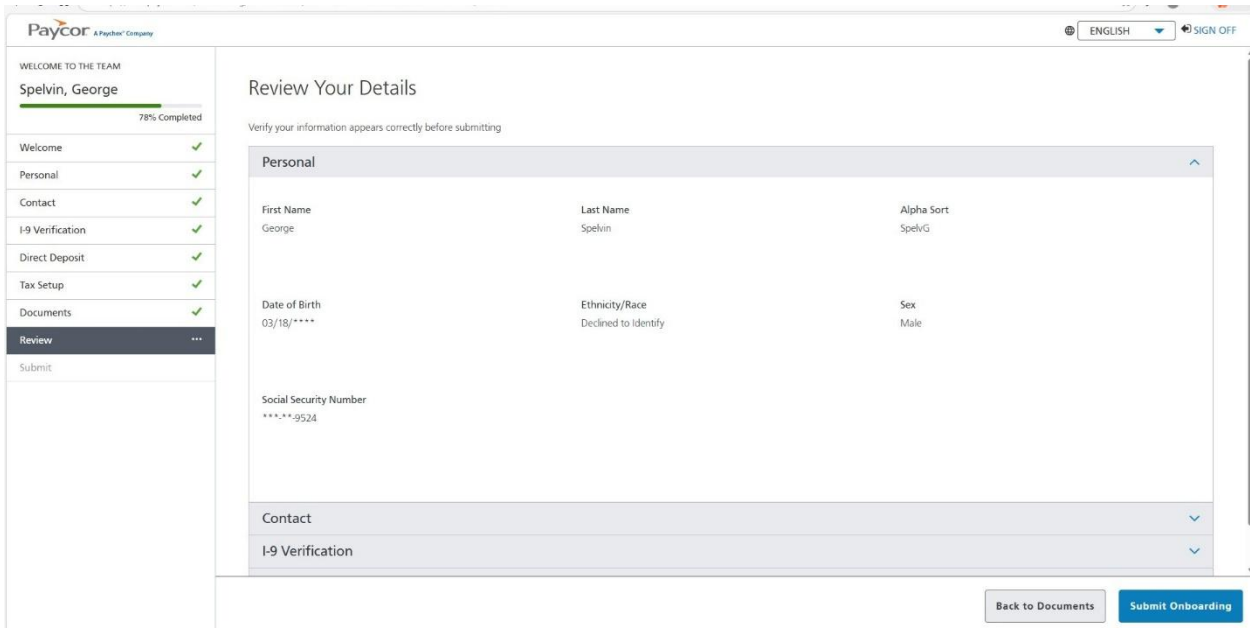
Paycor A Paychex® Company

ENGLISH

SIGN OFF

WELCOME TO THE TEAM

Spelvin, George

78% Completed

Welcome
Personal
Contact
I-9 Verification
Direct Deposit
Tax Setup
Documents
Review
Submit

Review Your Details

Verify your information appears correctly before submitting

Personal

First Name
George

Last Name
Spelvin

Alpha Sort
SpelvG

Date of Birth
03/18/****

Ethnicity/Race
Declined to Identify

Sex
Male

Social Security Number
***-**-9524

Contact

I-9 Verification

Back to Documents

Submit Onboarding